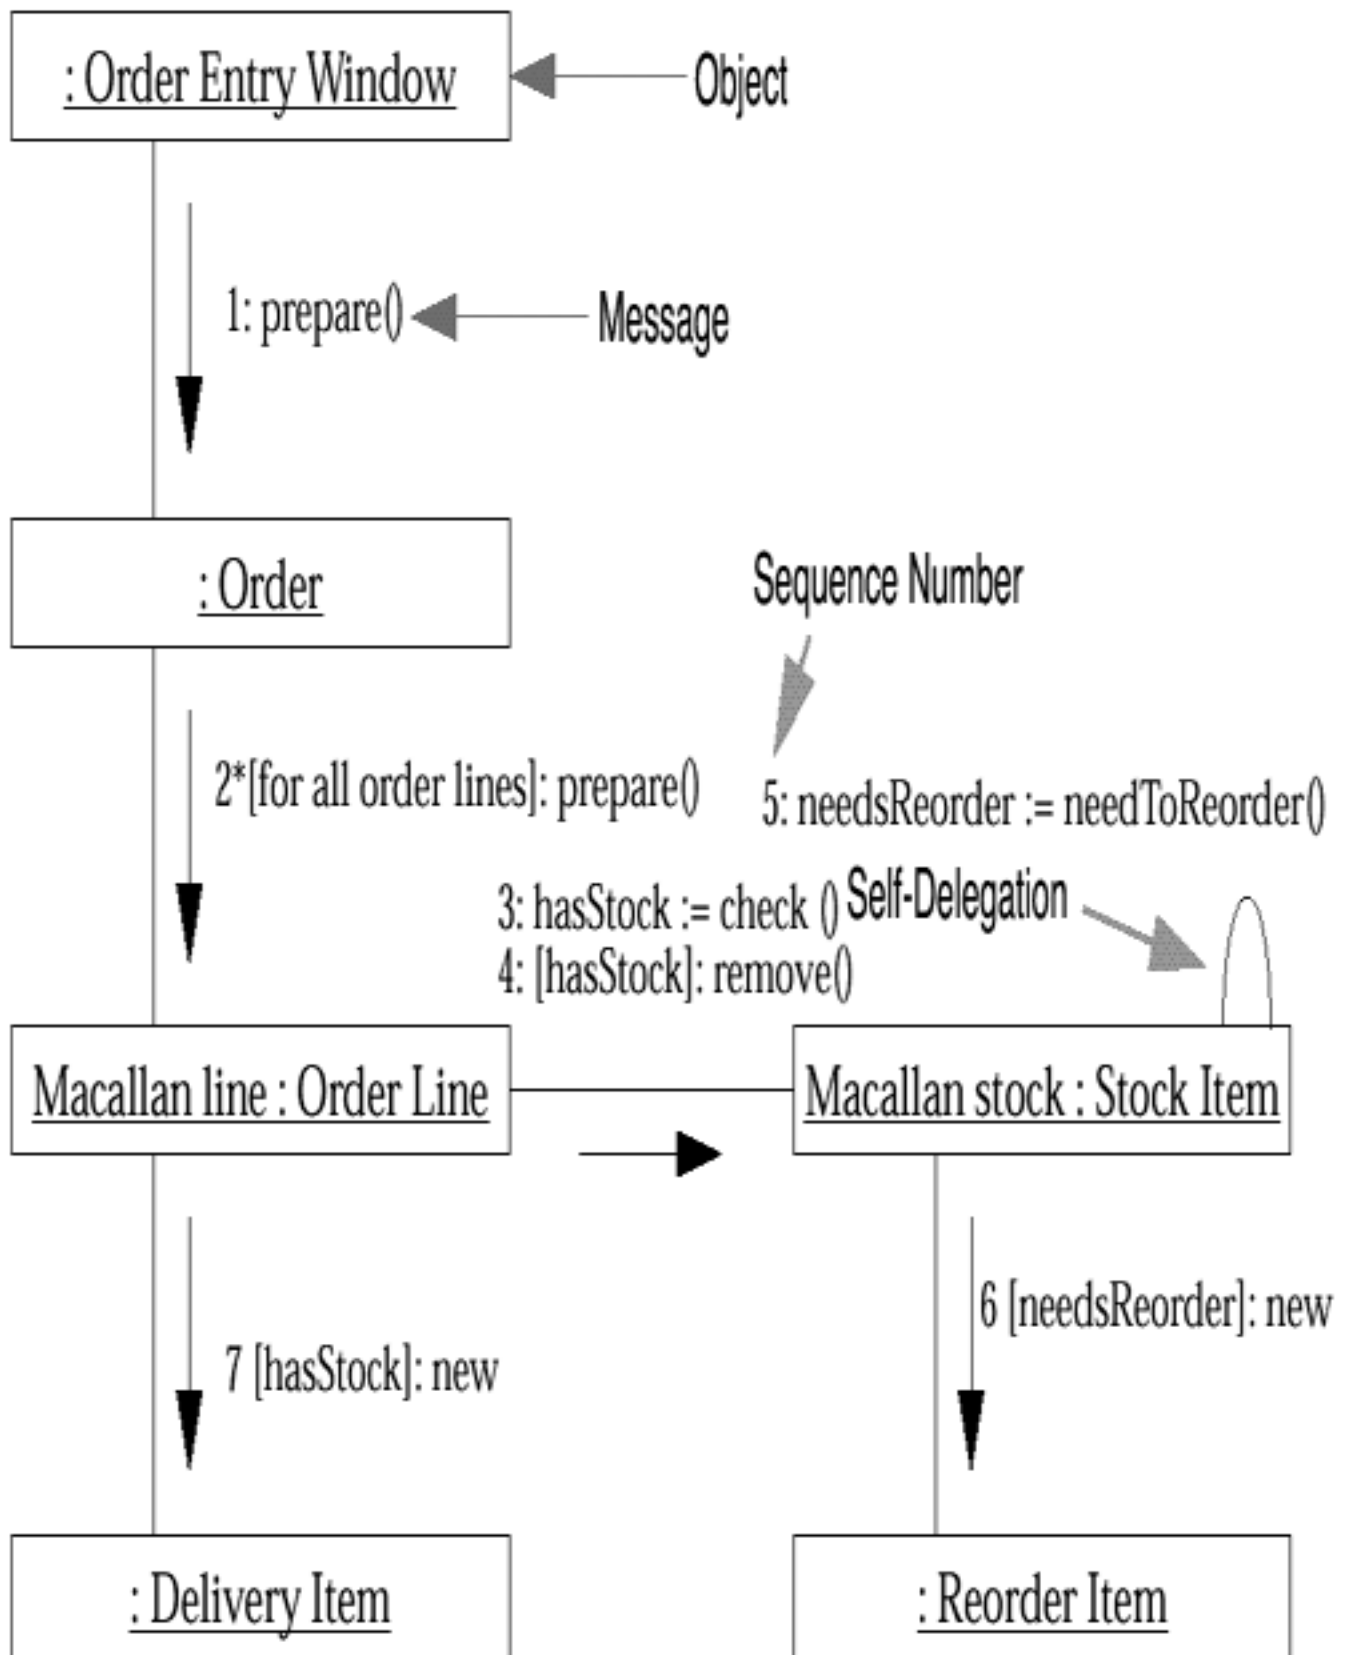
: Order Entry Window

Object

1: prepare()

Message

: Order

Sequence Number

2*[for all order lines]: prepare()

5: needsReorder := needToReorder()

3: hasStock := check ()
4: [hasStock]: remove()

Self-Delegation

Macallan line : Order Line

Macallan stock : Stock Item

7 [hasStock]: new

6 [needsReorder]: new

: Delivery Item

: Reorder Item